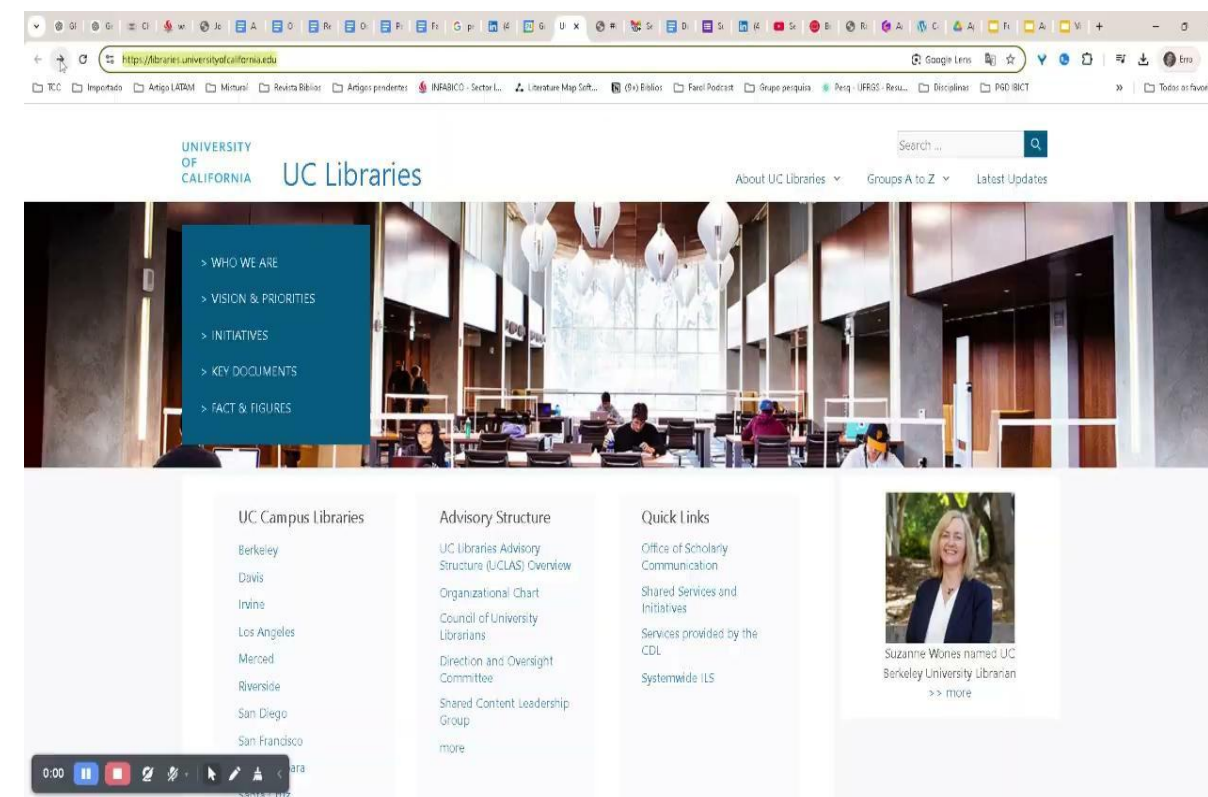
https://libraries.universityofcalifornia.edu

Google Lens

TCC Importado Artigo LATAM Mistural Revista Biblios Artigos pendentes INFABICO - Sector I... Literature Map Soft... (9+) Biblios Farol Podcast Grupo pesquisa Pesq - UFRGS - Resu... Disciplinas PGD IBICT Todos os favoritos

UNIVERSITY OF CALIFORNIA UC Libraries

Search ...

About UC Libraries Groups A to Z Latest Updates

> WHO WE ARE
> VISION & PRIORITIES
> INITIATIVES
> KEY DOCUMENTS
> FACT & FIGURES

UC Campus Libraries
Berkeley
Davis
Irvine
Los Angeles
Merced
Riverside
San Diego
San Francisco
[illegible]ara

Advisory Structure
UC Libraries Advisory Structure (UCLAS) Overview
Organizational Chart
Council of University Librarians
Direction and Oversight Committee
Shared Content Leadership Group
more

Quick Links
Office of Scholarly Communication
Shared Services and Initiatives
Services provided by the CDL
Systemwide ILS

Suzanne Wones named UC Berkeley University Librarian
>> more

0:00